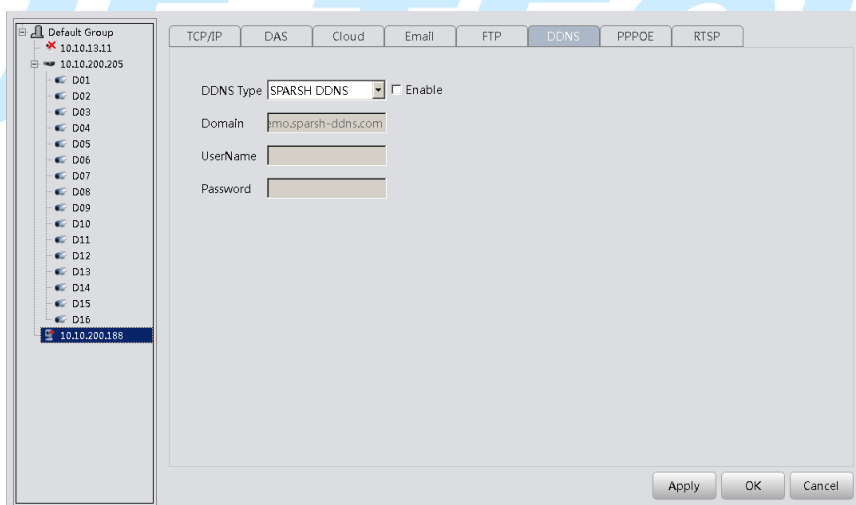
Default Group
10.10.13.11
10.10.200.205
D01
D02
D03
D04
D05
D06
D07
D08
D09
D10
D11
D12
D13
D14
D15
D16
10.10.200.188

TCP/IP | DAS | Cloud | Email | FTP | DDNS | PPPOE | RTSP

DDNS Type SPARSH DDNS
Enable
Domain emo.sparsh-ddns.com
UserName
Password

Apply
OK
Cancel